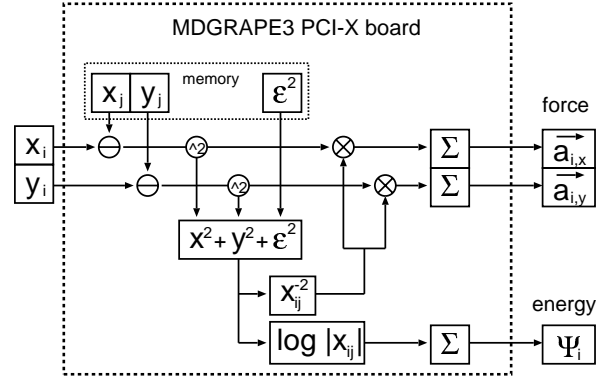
MDGRAPE3 PCI-X board

memory

$x_j$ $y_j$

$\varepsilon^2$

force

$x_i$

$y_i$

^2

^2

$\Sigma$

$\Sigma$

$\overrightarrow{a_{i,x}}$

$\overrightarrow{a_{i,y}}$

$x^2 + y^2 + \varepsilon^2$

$x_{ij}^{-2}$

energy

$\log |x_{ij}|$

$\Sigma$

$\Psi_i$